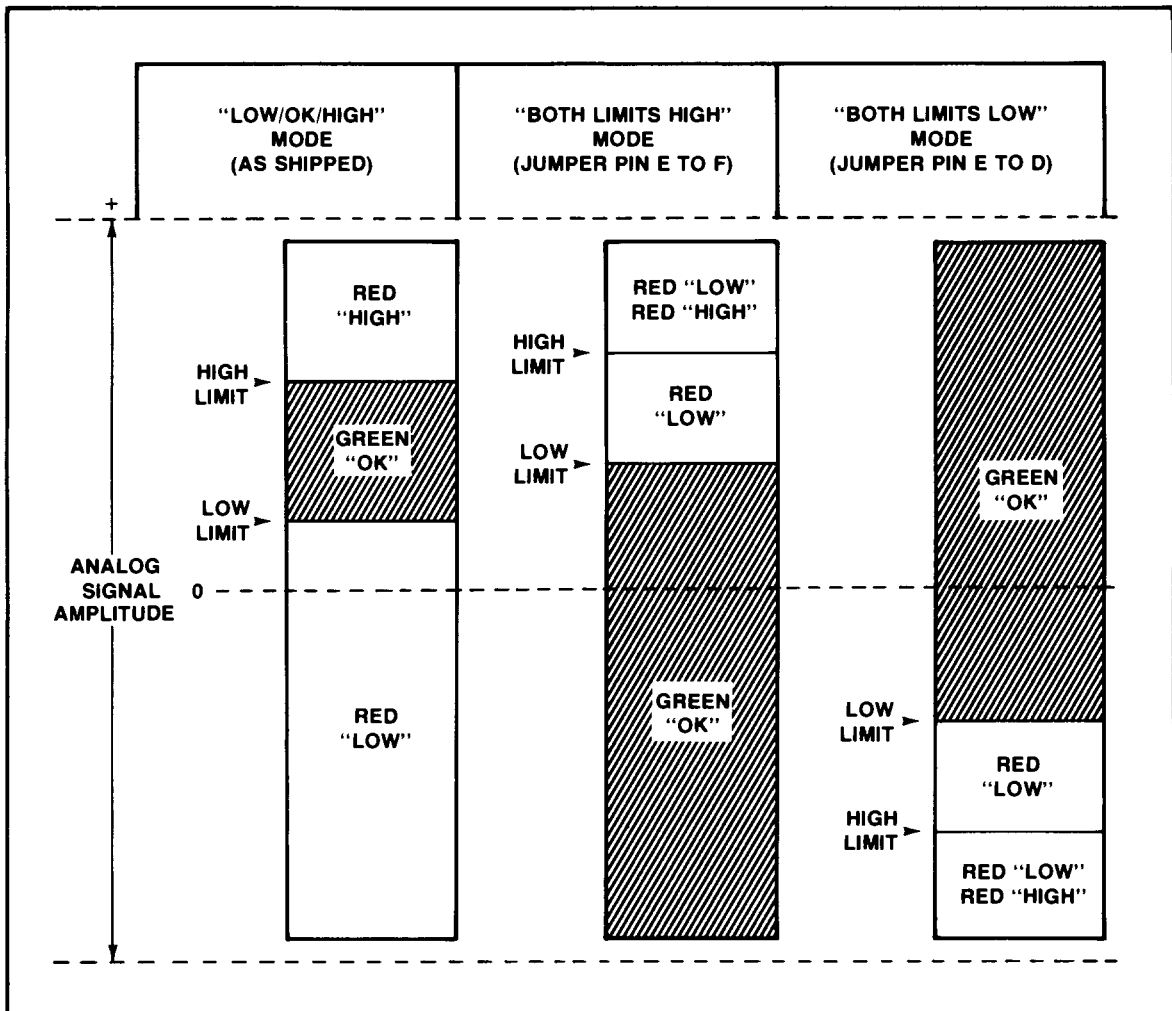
"LOW/OK/HIGH" MODE (AS SHIPPED)

"BOTH LIMITS HIGH" MODE (JUMPER PIN E TO F)

"BOTH LIMITS LOW" MODE (JUMPER PIN E TO D)

+

ANALOG SIGNAL AMPLITUDE

0

−

RED "HIGH"

HIGH LIMIT

GREEN "OK"

LOW LIMIT

RED "LOW"

RED "LOW" RED "HIGH"

HIGH LIMIT

RED "LOW"

LOW LIMIT

GREEN "OK"

GREEN "OK"

LOW LIMIT

RED "LOW"

HIGH LIMIT

RED "LOW" RED "HIGH"